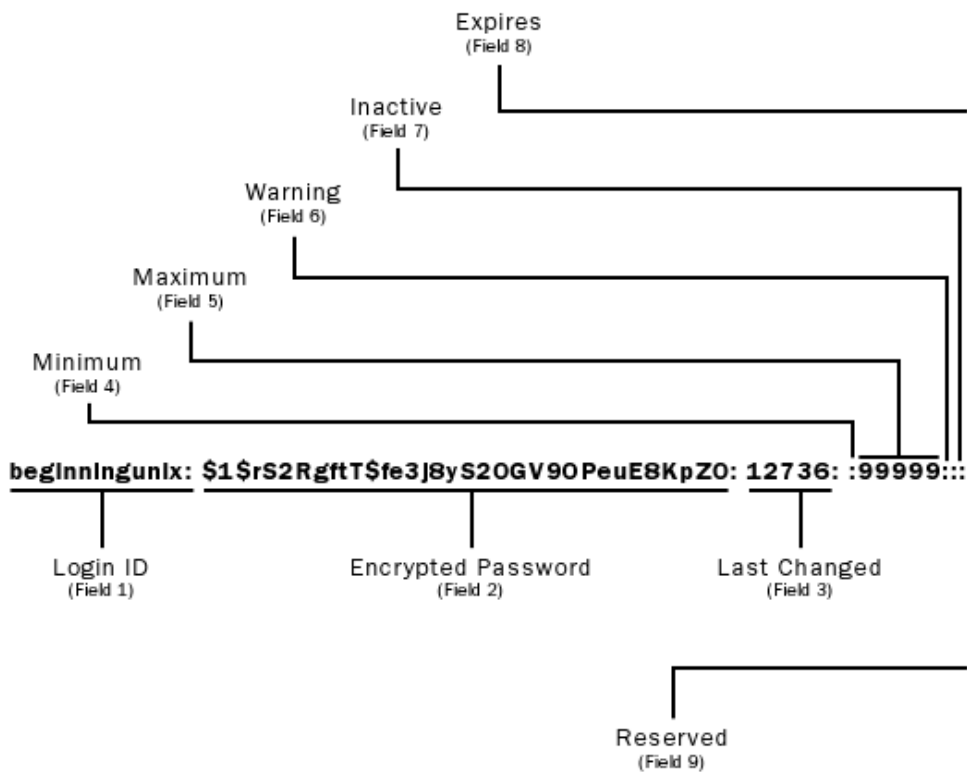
Expires
(Field 8)

Inactive
(Field 7)

Warning
(Field 6)

Maximum
(Field 5)

Minimum
(Field 4)

beginningunix: $1$rS2RgftT$fe3J8yS2OGV9OPeuE8KpZO: 12736: :99999:::

Login ID
(Field 1)

Encrypted Password
(Field 2)

Last Changed
(Field 3)

Reserved
(Field 9)